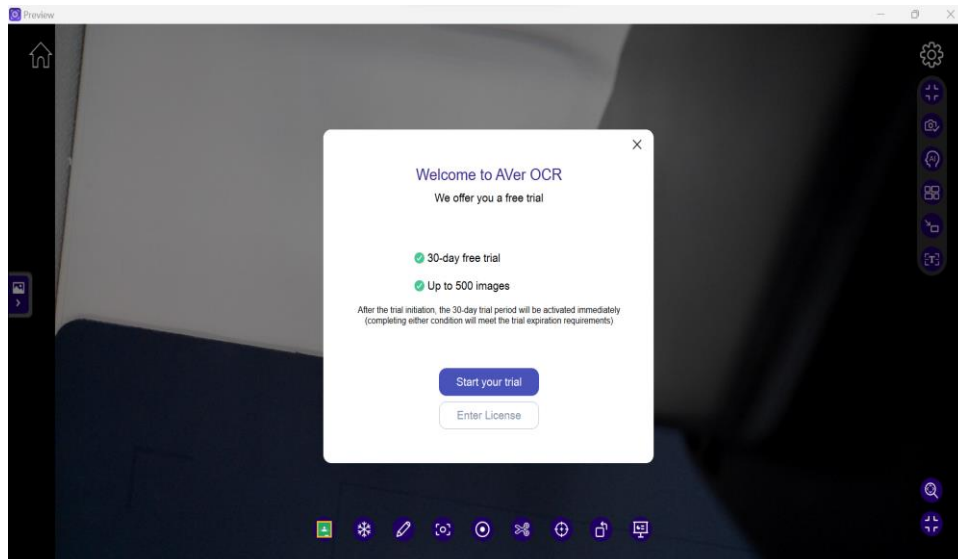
Preview

Welcome to AVer OCR

We offer you a free trial

30-day free trial

Up to 500 images

After the trial initiation, the 30-day trial period will be activated immediately (completing either condition will meet the trial expiration requirements)

Start your trial

Enter License